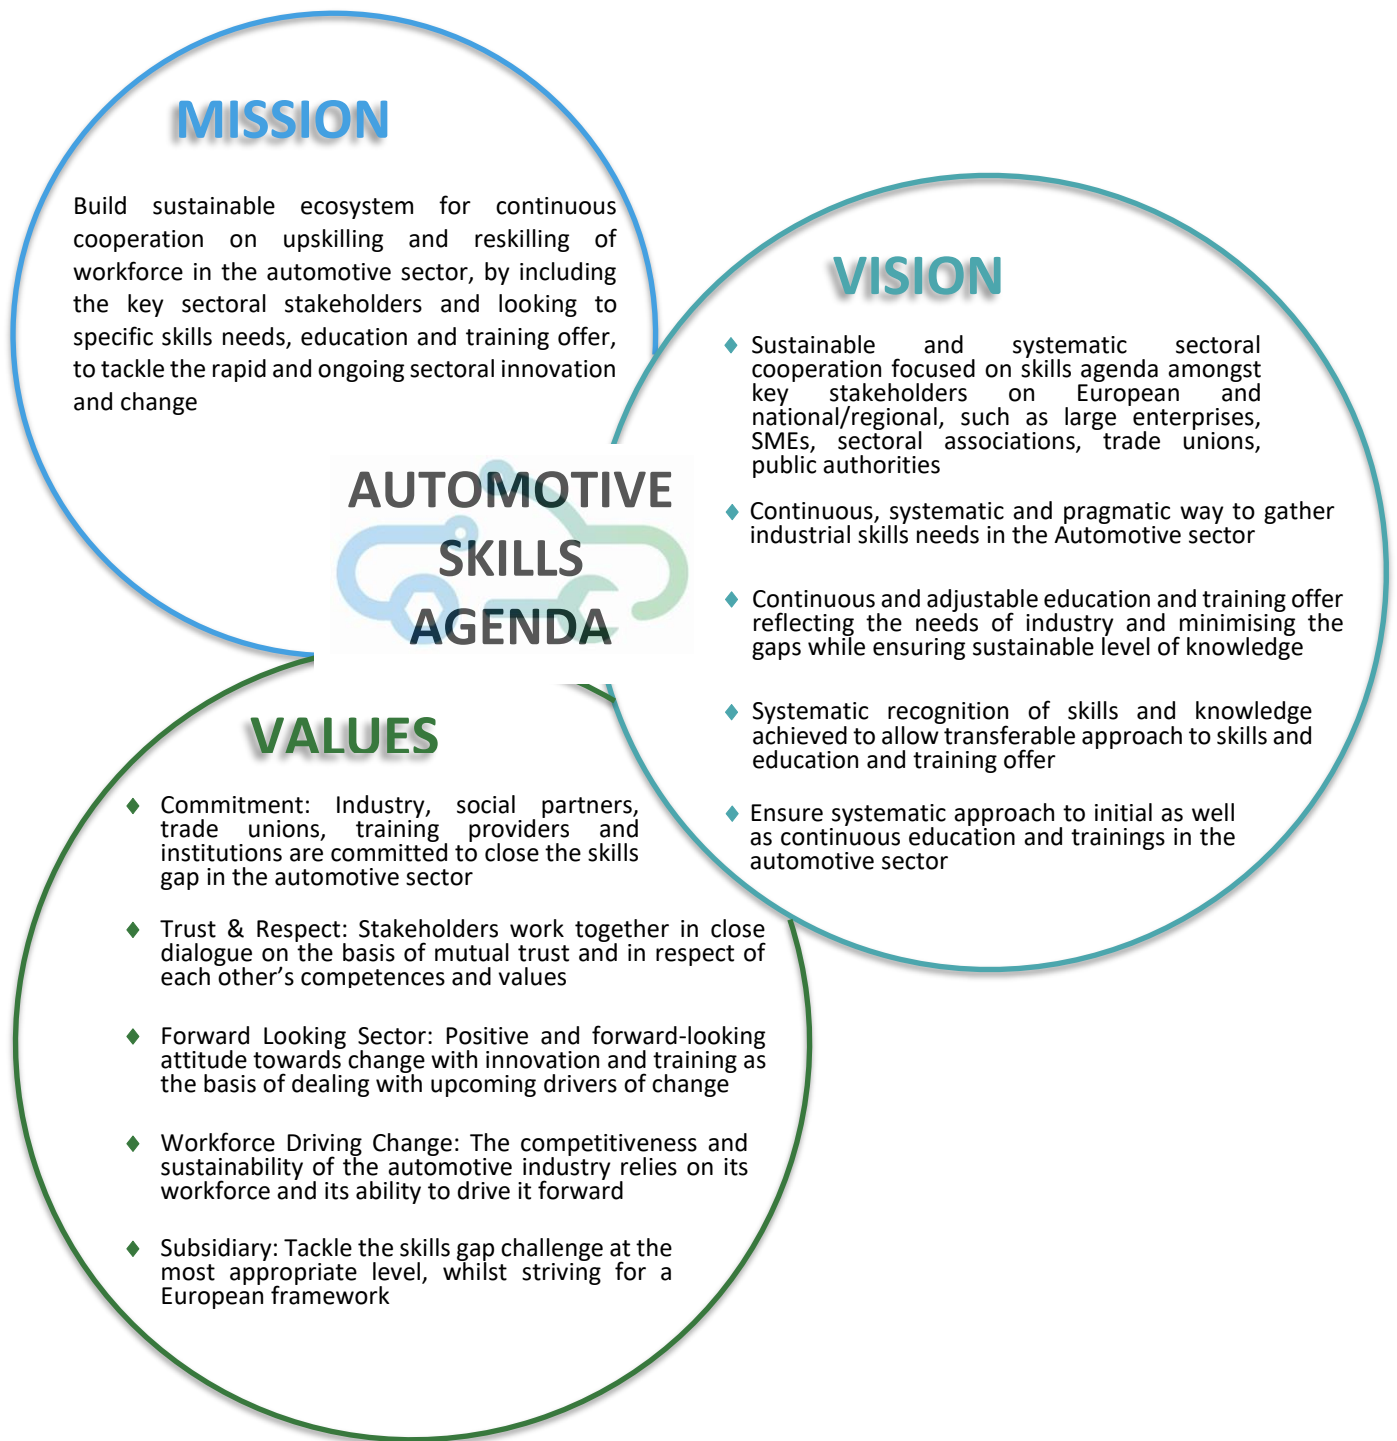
MISSION

Build sustainable ecosystem for continuous cooperation on upskilling and reskilling of workforce in the automotive sector, by including the key sectoral stakeholders and looking to specific skills needs, education and training offer, to tackle the rapid and ongoing sectoral innovation and change

AUTOMOTIVE SKILLS AGENDA

VISION

- Sustainable and systematic sectoral cooperation focused on skills agenda amongst key stakeholders on European and national/regional, such as large enterprises, SMEs, sectoral associations, trade unions, public authorities
- Continuous, systematic and pragmatic way to gather industrial skills needs in the Automotive sector
- Continuous and adjustable education and training offer reflecting the needs of industry and minimising the gaps while ensuring sustainable level of knowledge
- Systematic recognition of skills and knowledge achieved to allow transferable approach to skills and education and training offer
- Ensure systematic approach to initial as well as continuous education and trainings in the automotive sector

VALUES

- Commitment: Industry, social partners, trade unions, training providers and institutions are committed to close the skills gap in the automotive sector
- Trust & Respect: Stakeholders work together in close dialogue on the basis of mutual trust and in respect of each other's competences and values
- Forward Looking Sector: Positive and forward-looking attitude towards change with innovation and training as the basis of dealing with upcoming drivers of change
- Workforce Driving Change: The competitiveness and sustainability of the automotive industry relies on its workforce and its ability to drive it forward
- Subsidiary: Tackle the skills gap challenge at the most appropriate level, whilst striving for a European framework